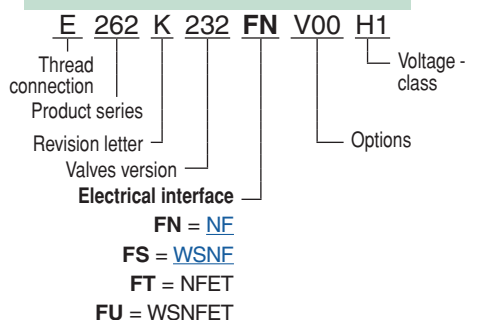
E 262 K 232 **FN** V00 H1

Thread connection

Product series

Revision letter

Valves version

**Electrical interface**

Options

Voltage - class

**FN** = NF

**FS** = WSNF

**FT** = NFET

**FU** = WSNFET